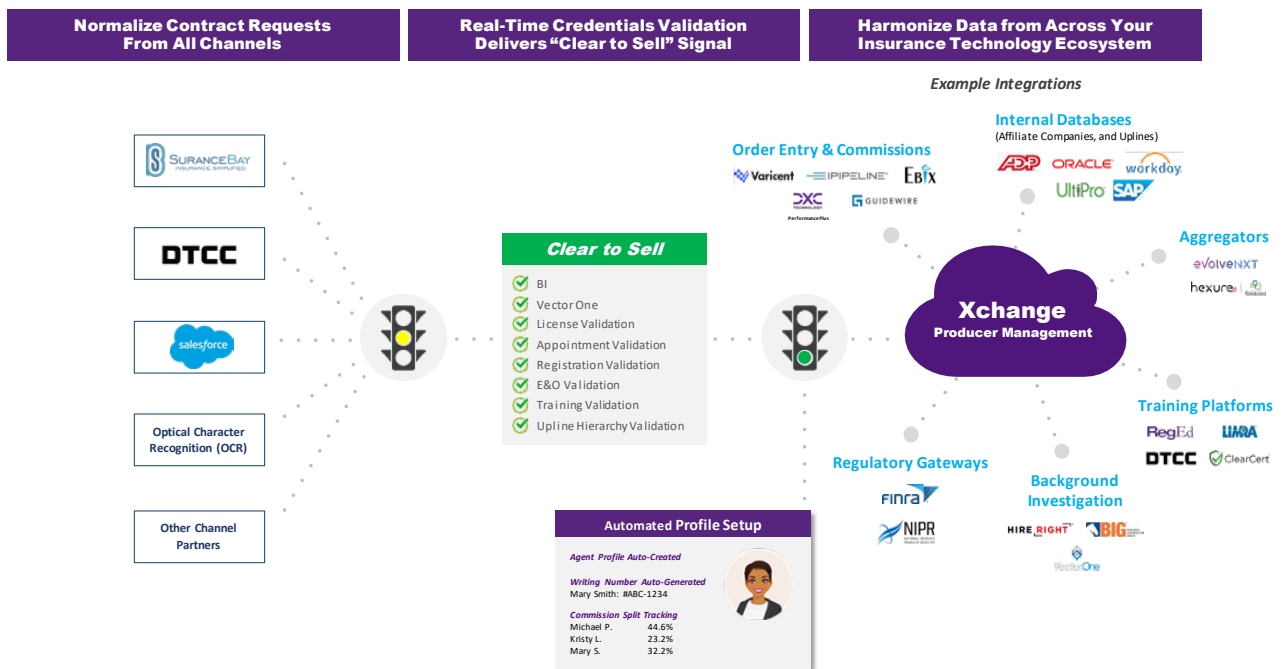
Normalize Contract Requests From All Channels

Real-Time Credentials Validation Delivers "Clear to Sell" Signal

Harmonize Data from Across Your Insurance Technology Ecosystem

Example Integrations

SuranceBay INSURANCE SIMPLIFIED

DTCC

salesforce

Optical Character Recognition (OCR)

Other Channel Partners

Clear to Sell

BI
Vector One
License Validation
Appointment Validation
Registration Validation
E&O Validation
Training Validation
Upline Hierarchy Validation

Automated Profile Setup

Agent Profile Auto-Created

Writing Number Auto-Generated
Mary Smith: #ABC-1234

Commission Split Tracking

| Michael P. | 44.6% |
|---|---|
| Kristy L. | 23.2% |
| Mary S. | 32.2% |

Order Entry & Commissions

Varicent IPIPELINE EBIX
DXC TECHNOLOGY Performance Plus GUIDEWIRE

Internal Databases
(Affiliate Companies, and Uplines)

ADP ORACLE workday
UltiPro SAP

Aggregators

evolveNXT
hexure

Xchange
Producer Management

Training Platforms

RegEd LIMRA
DTCC ClearCert

Regulatory Gateways

FINRA
NIPR

Background Investigation

HIRERIGHT BIG
VectorOne